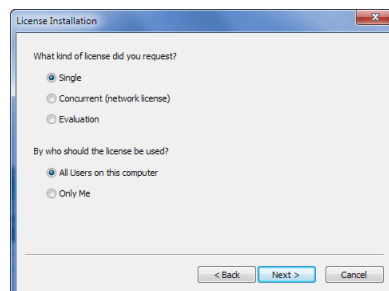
License Installation

What kind of license did you request?

Single

Concurrent (network license)

Evaluation

By who should the license be used?

All Users on this computer

Only Me

< Back
Next >
Cancel